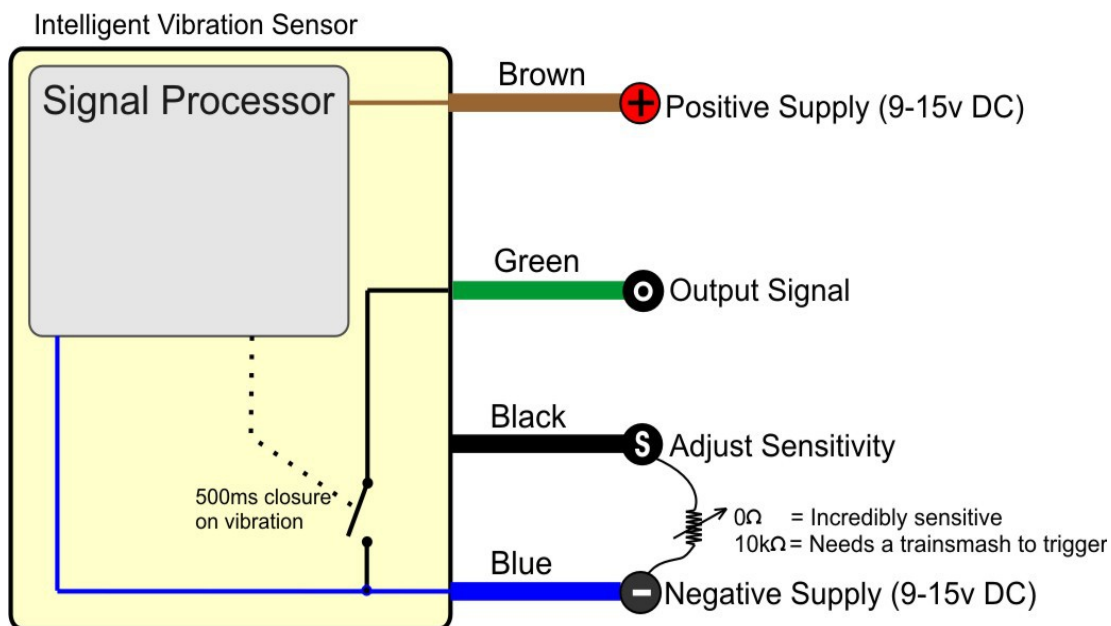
Intelligent Vibration Sensor

Signal Processor

Brown

+ Positive Supply (9-15v DC)

Green

Output Signal

Black

S Adjust Sensitivity

500ms closure on vibration

$0\Omega$ = Incredibly sensitive
$10k\Omega$ = Needs a trainsmash to trigger

Blue

- Negative Supply (9-15v DC)